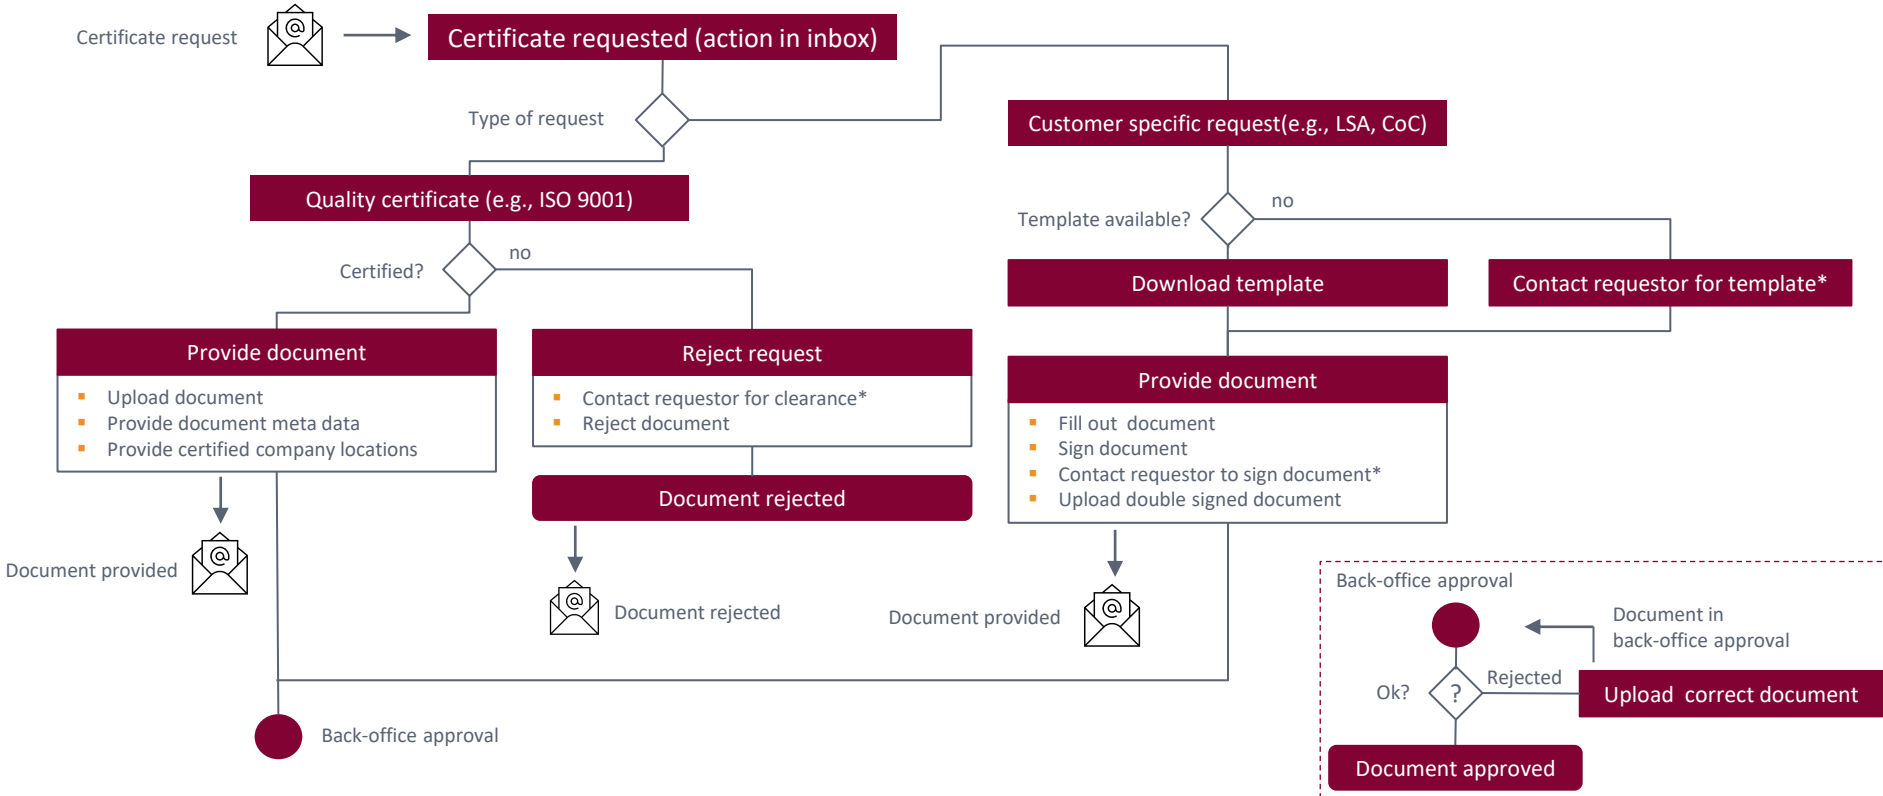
Certificate request

Certificate requested (action in inbox)

Type of request

Customer specific request(e.g., LSA, CoC)

Quality certificate (e.g., ISO 9001)

Template available?

no

Certified?

no

Download template

Contact requestor for template*

Provide document

- Upload document
- Provide document meta data
- Provide certified company locations

Reject request

- Contact requestor for clearance*
- Reject document

Provide document

- Fill out document
- Sign document
- Contact requestor to sign document*
- Upload double signed document

Document rejected

Document provided

Document rejected

Document provided

Back-office approval

Document in back-office approval

Rejected

Ok?

?

Upload correct document

Document approved

Back-office approval